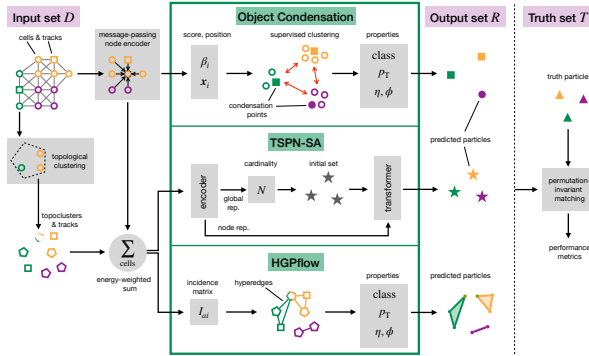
Input set $D$

cells & tracks

message-passing node encoder

topological clustering

topoclusters & tracks

$\Sigma$ cells

energy-weighted sum

Object Condensation

score, position

$\beta_i$
$x_i$

supervised clustering

condensation points

properties

class
$p_T$
$\eta, \phi$

TSPN-SA

encoder

global rep.

cardinality

$N$

initial set

transformer

node rep.

HGPflow

incidence matrix

$I_{ai}$

hyperedges

properties

class
$p_T$
$\eta, \phi$

Output set $R$

predicted particles

predicted particles

Truth set $T$

truth particles

permutation invariant matching

performance metrics